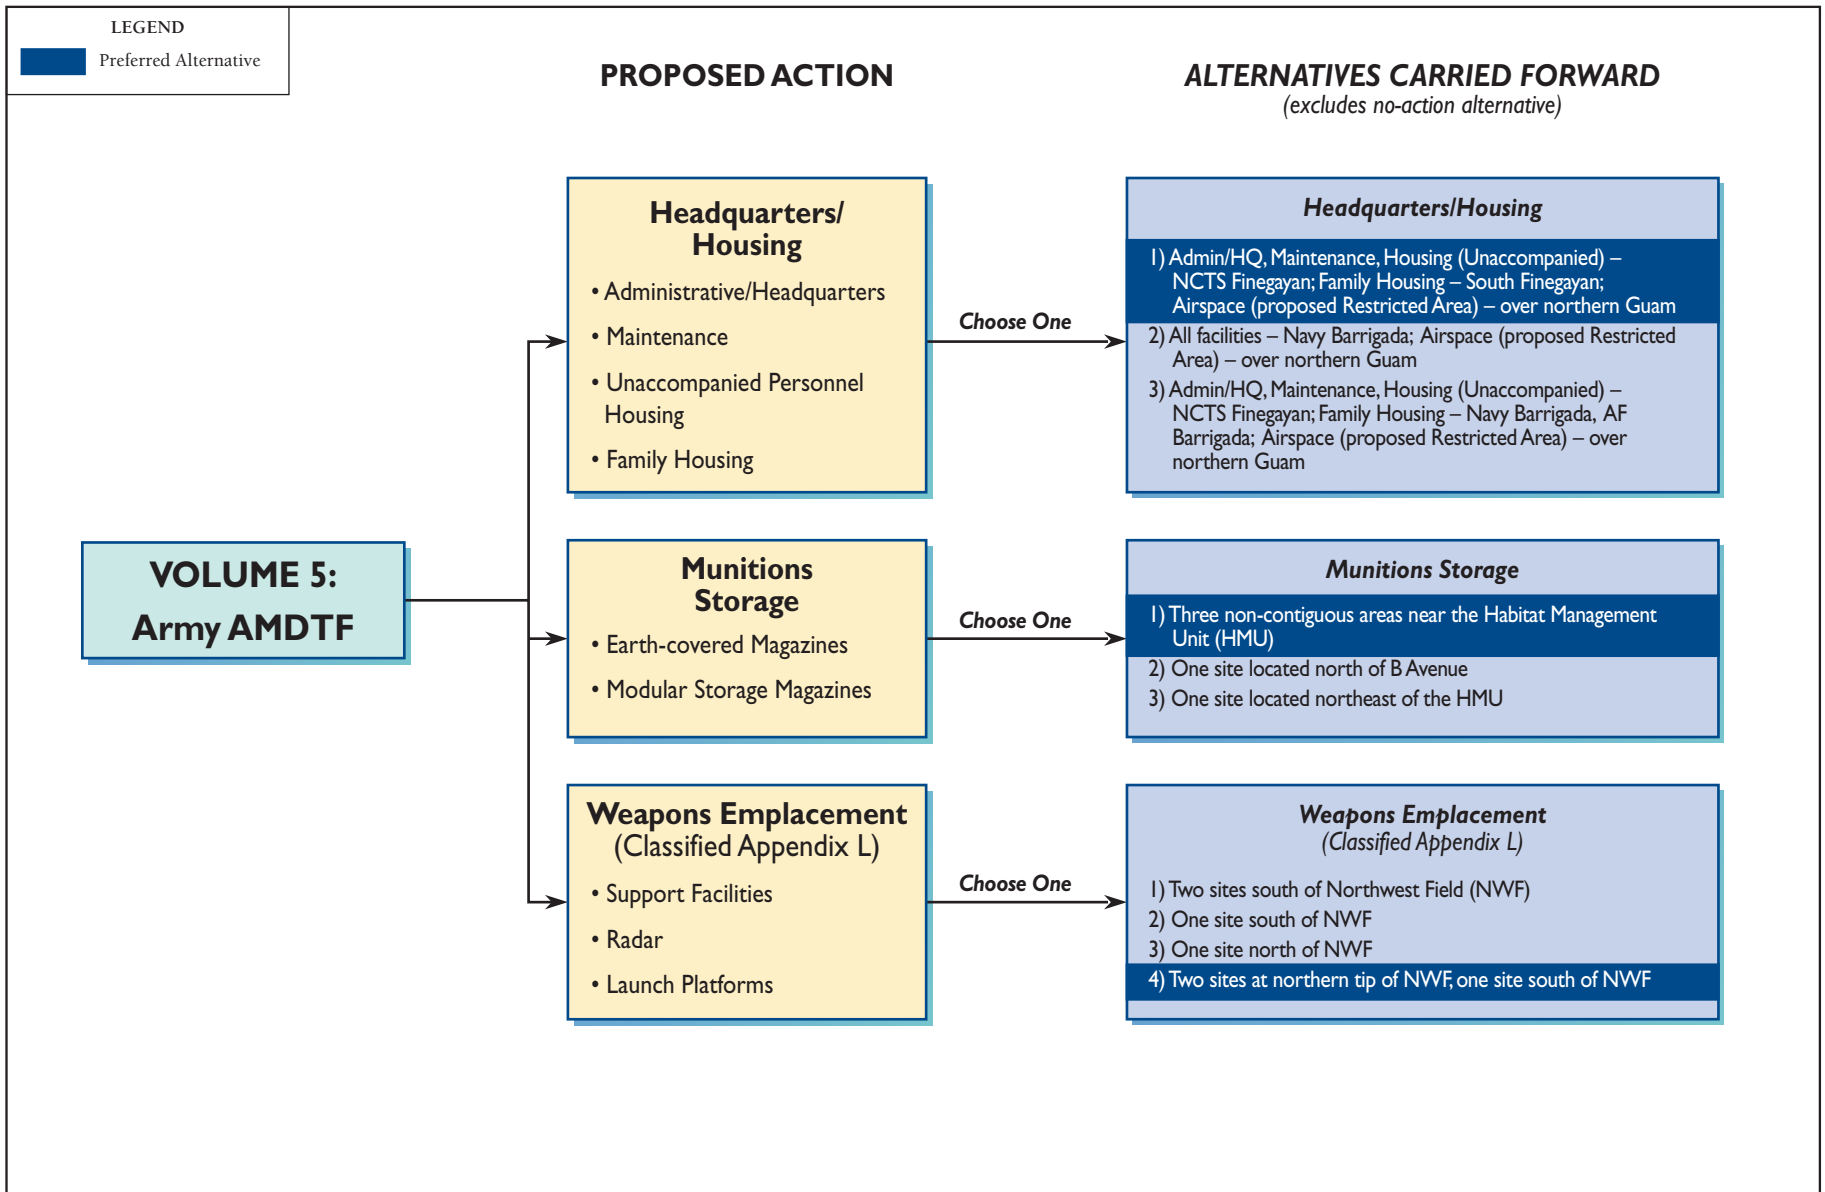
LEGEND

Preferred Alternative

PROPOSED ACTION

ALTERNATIVES CARRIED FORWARD
(excludes no-action alternative)

VOLUME 5:
Army AMDTF

Headquarters/
Housing
• Administrative/Headquarters
• Maintenance
• Unaccompanied Personnel Housing
• Family Housing

Choose One

Headquarters/Housing
1) Admin/HQ, Maintenance, Housing (Unaccompanied) – NCTS Finegayan; Family Housing – South Finegayan; Airspace (proposed Restricted Area) – over northern Guam
2) All facilities – Navy Barrigada; Airspace (proposed Restricted Area) – over northern Guam
3) Admin/HQ, Maintenance, Housing (Unaccompanied) – NCTS Finegayan; Family Housing – Navy Barrigada, AF Barrigada; Airspace (proposed Restricted Area) – over northern Guam

Munitions
Storage
• Earth-covered Magazines
• Modular Storage Magazines

Choose One

Munitions Storage
1) Three non-contiguous areas near the Habitat Management Unit (HMU)
2) One site located north of B Avenue
3) One site located northeast of the HMU

Weapons Emplacement
(Classified Appendix L)
• Support Facilities
• Radar
• Launch Platforms

Choose One

Weapons Emplacement
(Classified Appendix L)
1) Two sites south of Northwest Field (NWF)
2) One site south of NWF
3) One site north of NWF
4) Two sites at northern tip of NWF, one site south of NWF